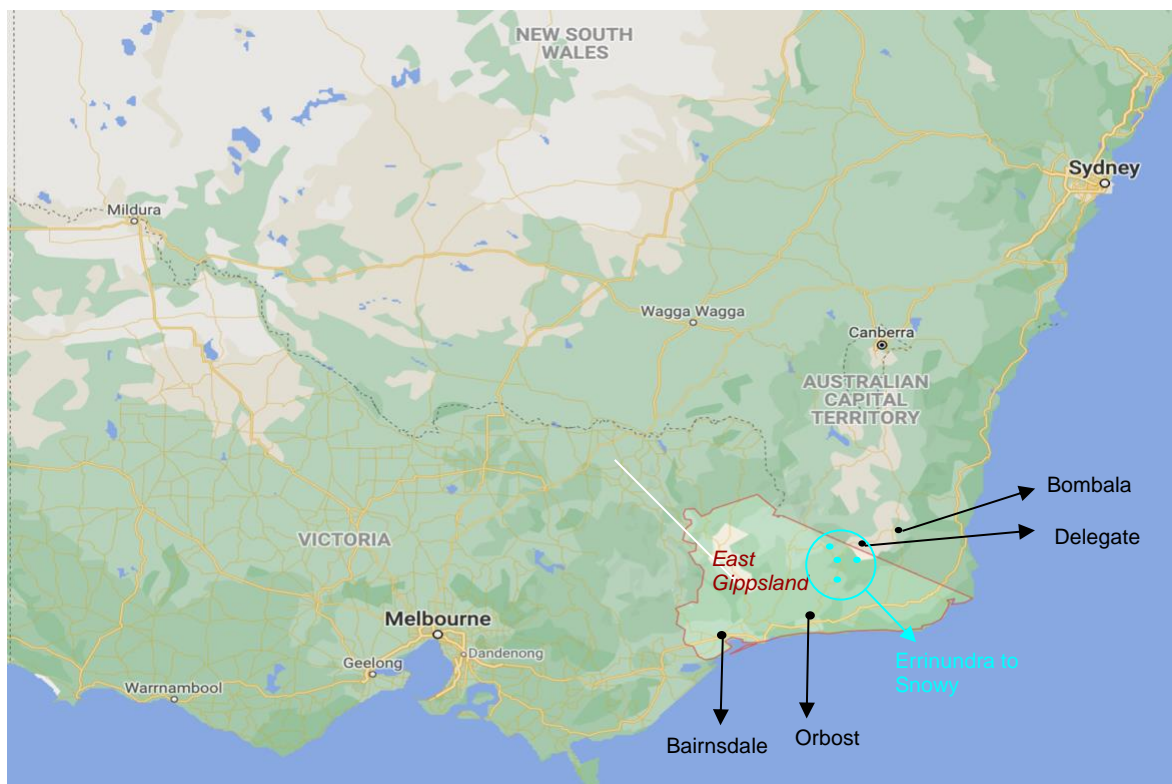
NEW SOUTH WALES

Sydney

Mildura

Wagga Wagga

Canberra

AUSTRALIAN CAPITAL TERRITORY

Bombala

Delegate

VICTORIA

East Gippsland

Melbourne

Dandenong

Geelong

Warrnambool

Errinundra to Snowy

Bairnsdale

Orbost